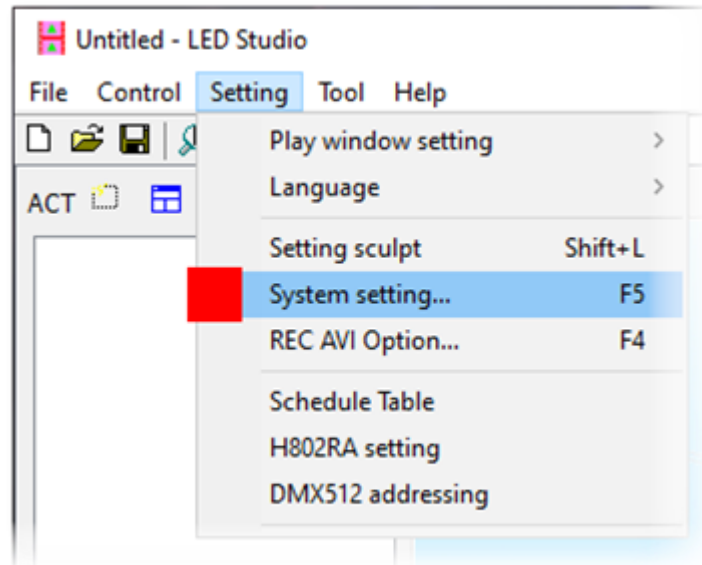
Untitled - LED Studio

File Control Setting Tool Help

ACT

Play window setting >
Language >
Setting sculpt Shift+L
System setting... F5
REC AVI Option... F4
Schedule Table
H802RA setting
DMX512 addressing